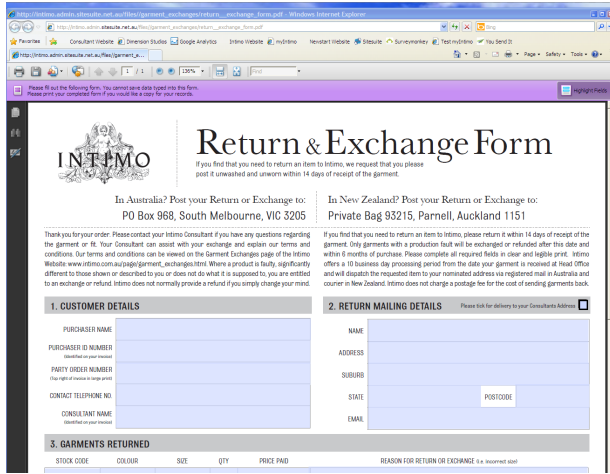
http://intimo.admin.sitesuite.net.au/files/garment_exchanges/return___exchange_form.pdf - Windows Internet Explorer

http://intimo.admin.sitesuite.net.au/files/garment_exchanges/return___exchange_form.pdf

Bing

Favorites | Consultant Website | Dimension Studios | Google Analytics | Intimo Website | myIntimo | Newstart Website | Sitesuite | Surveymonkey | Test myIntimo | You Send It

http://intimo.admin.sitesuite.net.au/files/garment_e...

Page | Safety | Tools

1 / 1 | 136% | Find

Please fill out the following form. You cannot save data typed into this form.
Please print your completed form if you would like a copy for your records.

Highlight Fields

INTIMO

Return & Exchange Form

If you find that you need to return an item to Intimo, we request that you please post it unwashed and unworn within 14 days of receipt of the garment.

In Australia? Post your Return or Exchange to:
P0 Box 968, South Melbourne, VIC 3205

In New Zealand? Post your Return or Exchange to:
Private Bag 93215, Parnell, Auckland 1151

Thank you for your order. Please contact your Intimo Consultant if you have any questions regarding the garment or fit. Your Consultant can assist with your exchange and explain our terms and conditions. Our terms and conditions can be viewed on the Garment Exchanges page of the Intimo Website www.intimo.com.au/page/garment_exchanges.html. Where a product is faulty, significantly different to those shown or described to you or does not do what it is supposed to, you are entitled to an exchange or refund. Intimo does not normally provide a refund if you simply change your mind.

If you find that you need to return an item to Intimo, please return it within 14 days of receipt of the garment. Only garments with a production fault will be exchanged or refunded after this date and within 6 months of purchase. Please complete all required fields in clear and legible print. Intimo offers a 10 business day processing period from the date your garment is received at Head Office and will dispatch the requested item to your nominated address via registered mail in Australia and courier in New Zealand. Intimo does not charge a postage fee for the cost of sending garments back.

1. CUSTOMER DETAILS

PURCHASER NAME

PURCHASER ID NUMBER
(Identified on your invoice)

PARTY ORDER NUMBER
(Top right of invoice in large print)

CONTACT TELEPHONE NO.

CONSULTANT NAME
(Identified on your invoice)

2. RETURN MAILING DETAILS

Please tick for delivery to your Consultants Address

NAME

ADDRESS

SUBURB

STATE

POSTCODE

EMAIL

3. GARMENTS RETURNED

| STOCK CODE | COLOUR | SIZE | QTY | PRICE PAID | REASON FOR RETURN OR EXCHANGE (i.e. incorrect size) |
|---|---|---|---|---|---|